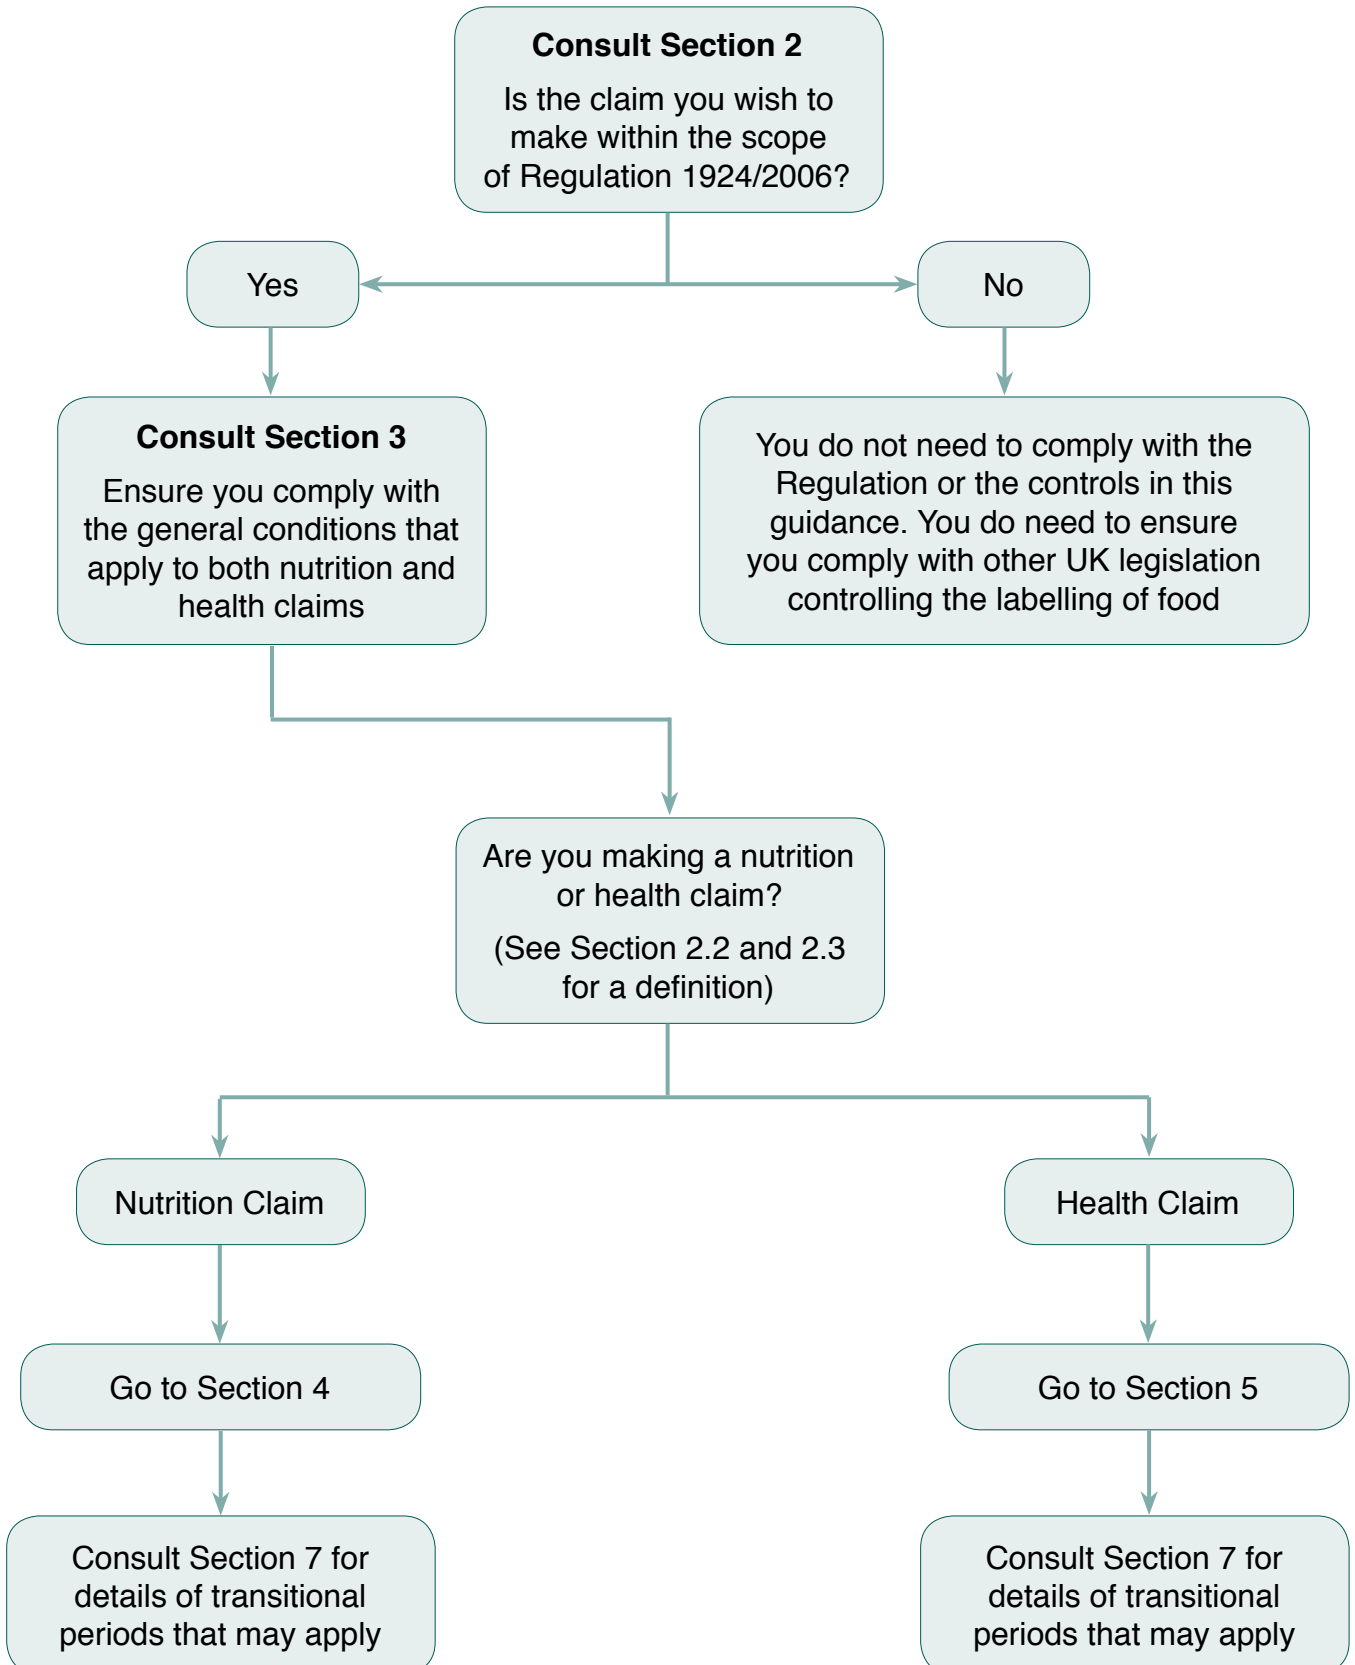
**Consult Section 2**

Is the claim you wish to make within the scope of Regulation 1924/2006?

Yes

No

**Consult Section 3**

Ensure you comply with the general conditions that apply to both nutrition and health claims

You do not need to comply with the Regulation or the controls in this guidance. You do need to ensure you comply with other UK legislation controlling the labelling of food

Are you making a nutrition or health claim?

(See Section 2.2 and 2.3 for a definition)

Nutrition Claim

Health Claim

Go to Section 4

Go to Section 5

Consult Section 7 for details of transitional periods that may apply

Consult Section 7 for details of transitional periods that may apply